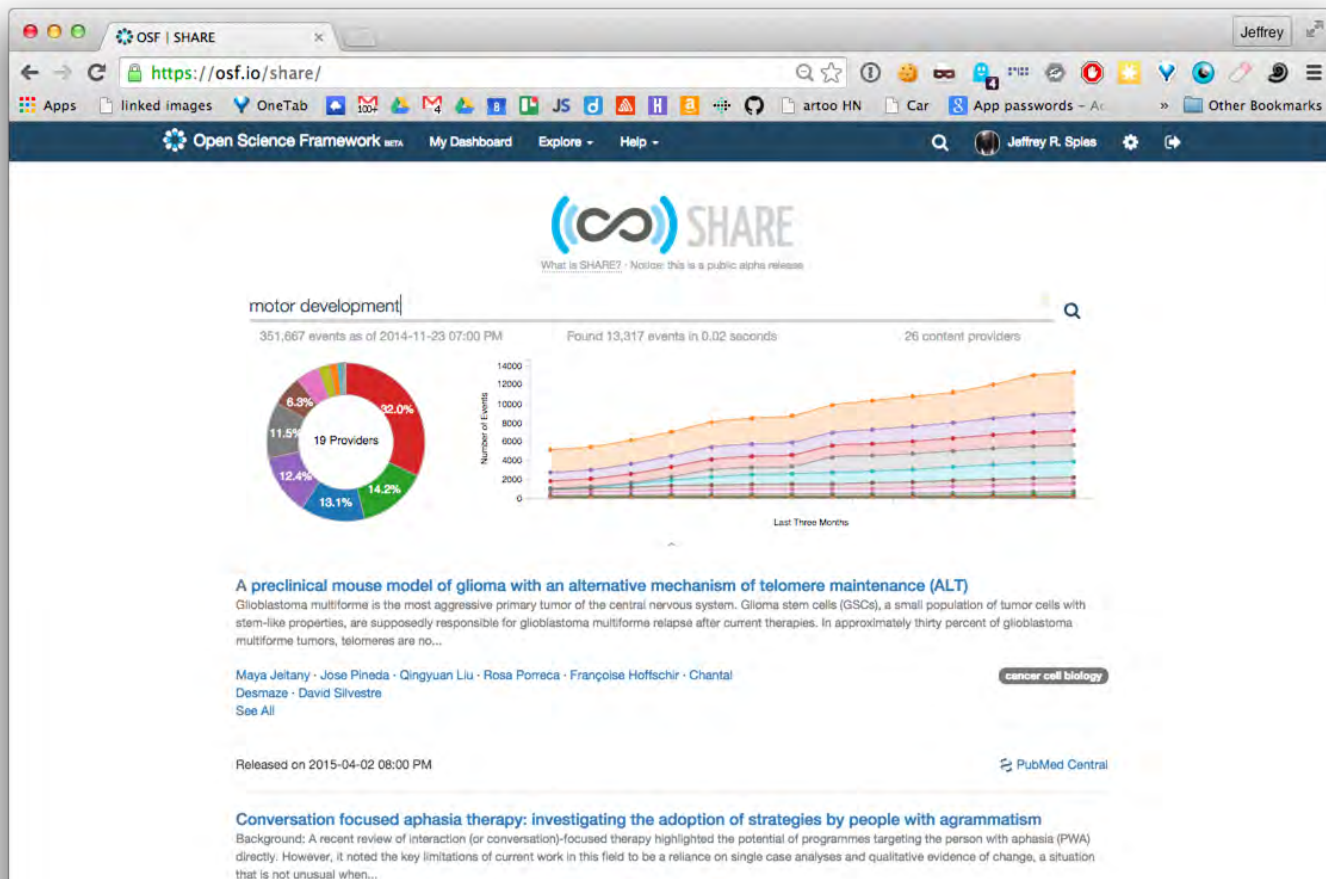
OSF | SHARE ×

Jeffrey

https://osf.io/share/

Apps linked images OneTab JS artoo HN Car App passwords - Ac » Other Bookmarks

Open Science Framework BETA My Dashboard Explore Help Jeffrey R. Spies

SHARE

What is SHARE? · Notice: this is a public alpha release

motor development

351,667 events as of 2014-11-23 07:00 PM Found 13,317 events in 0.02 seconds 26 content providers

19 Providers

32.0%
14.2%
13.1%
12.4%
11.5%
6.3%

14000
12000
10000
8000
6000
4000
2000
0

Number of Events

Last Three Months

A preclinical mouse model of glioma with an alternative mechanism of telomere maintenance (ALT)
Glioblastoma multiforme is the most aggressive primary tumor of the central nervous system. Glioma stem cells (GSCs), a small population of tumor cells with stem-like properties, are supposedly responsible for glioblastoma multiforme relapse after current therapies. In approximately thirty percent of glioblastoma multiforme tumors, telomeres are no...

Maya Jeitany · Jose Pineda · Qingyuan Liu · Rosa Porreca · Françoise Hoffschir · Chantal Desmaze · David Silvestre
See All

cancer cell biology

Released on 2015-04-02 08:00 PM

PubMed Central

Conversation focused aphasia therapy: investigating the adoption of strategies by people with agrammatism
Background: A recent review of interaction (or conversation)-focused therapy highlighted the potential of programmes targeting the person with aphasia (PWA) directly. However, it noted the key limitations of current work in this field to be a reliance on single case analyses and qualitative evidence of change, a situation that is not unusual when...